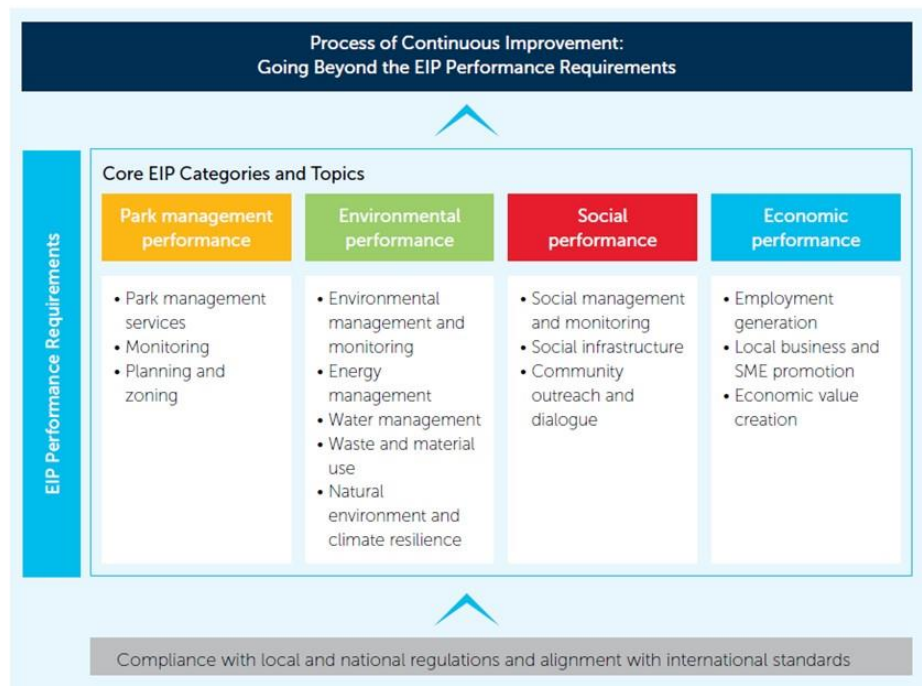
Process of Continuous Improvement:
Going Beyond the EIP Performance Requirements

EIP Performance Requirements

Core EIP Categories and Topics

Park management performance

• Park management services
• Monitoring
• Planning and zoning

Environmental performance

• Environmental management and monitoring
• Energy management
• Water management
• Waste and material use
• Natural environment and climate resilience

Social performance

• Social management and monitoring
• Social infrastructure
• Community outreach and dialogue

Economic performance

• Employment generation
• Local business and SME promotion
• Economic value creation

Compliance with local and national regulations and alignment with international standards